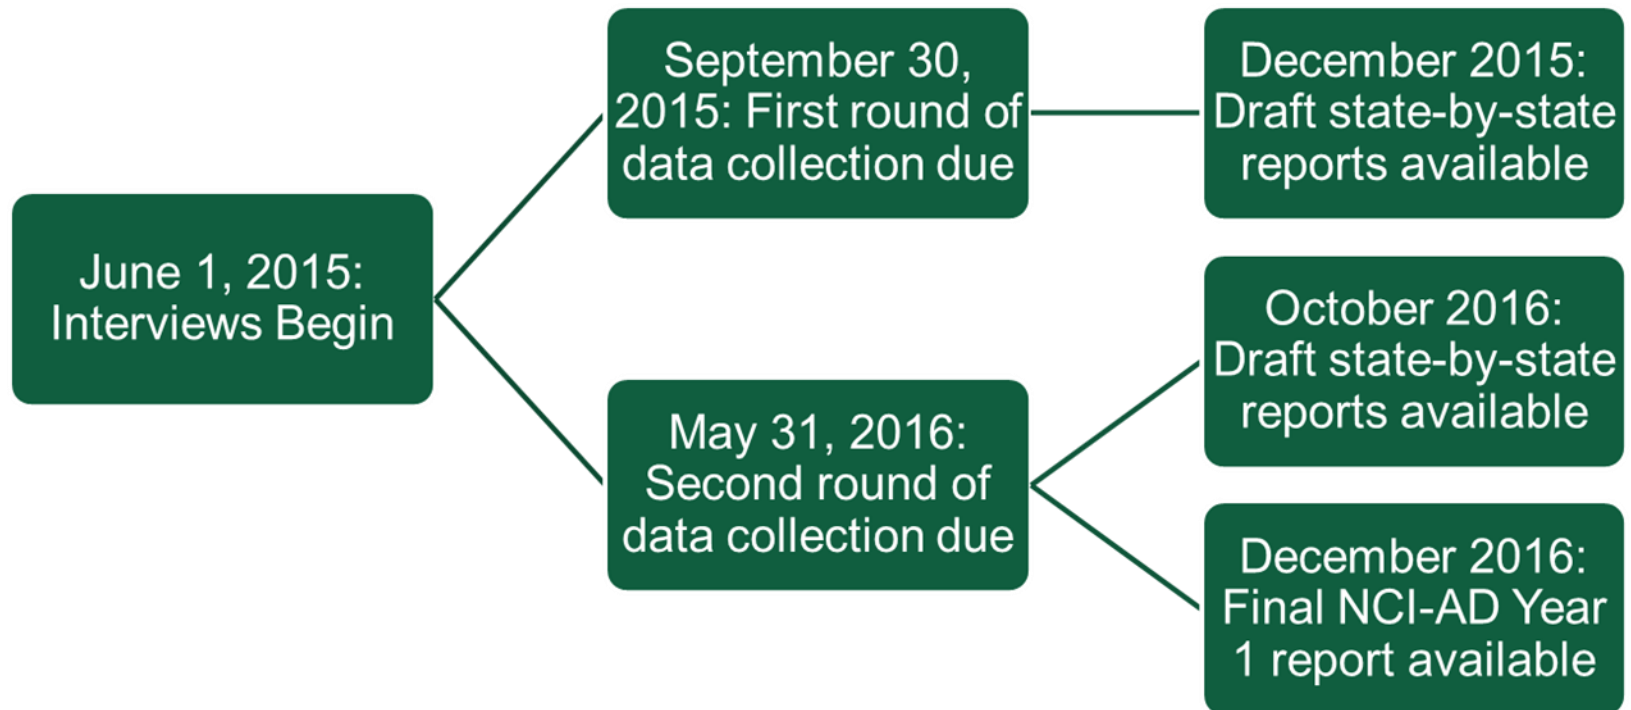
June 1, 2015: Interviews Begin

September 30, 2015: First round of data collection due

December 2015: Draft state-by-state reports available

May 31, 2016: Second round of data collection due

October 2016: Draft state-by-state reports available

December 2016: Final NCI-AD Year 1 report available